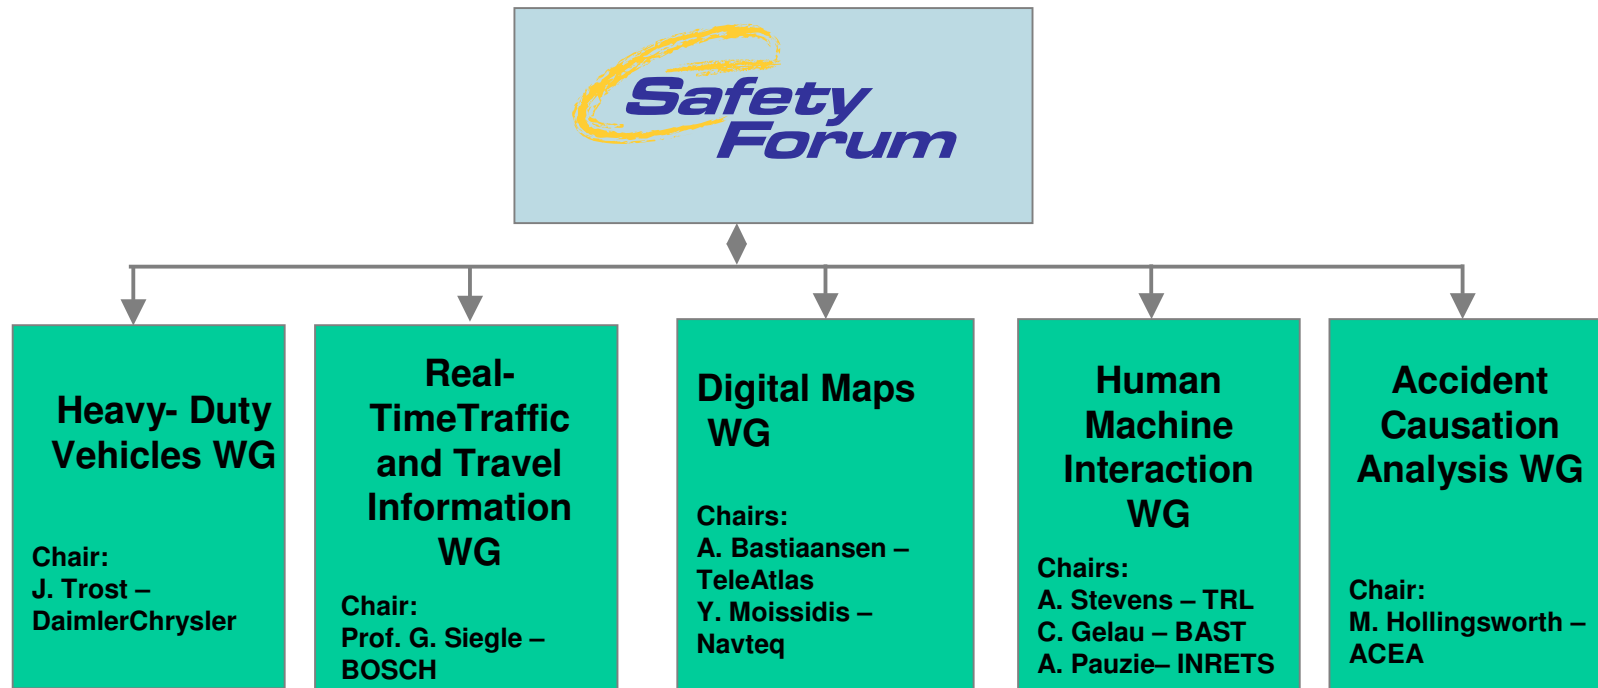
Safety Forum

Heavy- Duty Vehicles WG

Chair:
J. Trost – DaimlerChrysler

Real-TimeTraffic and Travel Information WG

Chair:
Prof. G. Siegle – BOSCH

Digital Maps WG

Chairs:
A. Bastiaansen – TeleAtlas
Y. Moissidis – Navteq

Human Machine Interaction WG

Chairs:
A. Stevens – TRL
C. Gelau – BAST
A. Pauzie– INRETS

Accident Causation Analysis WG

Chair:
M. Hollingsworth – ACEA